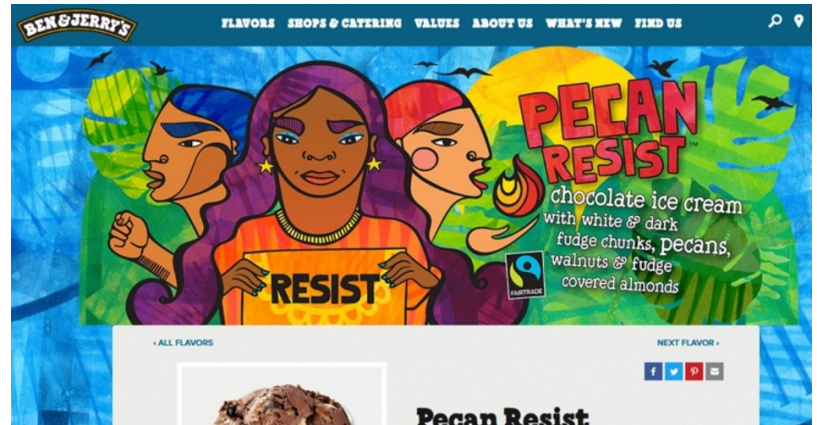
BEN & JERRY'S

FLAVORS SHOPS & CATERING VALUES ABOUT US WHAT'S NEW FIND US

PECAN RESIST™

chocolate ice cream with white & dark fudge chunks, pecans, walnuts & fudge covered almonds

FAIRTRADE

RESIST

‹ ALL FLAVORS

NEXT FLAVOR ›

f

Pecan Resist